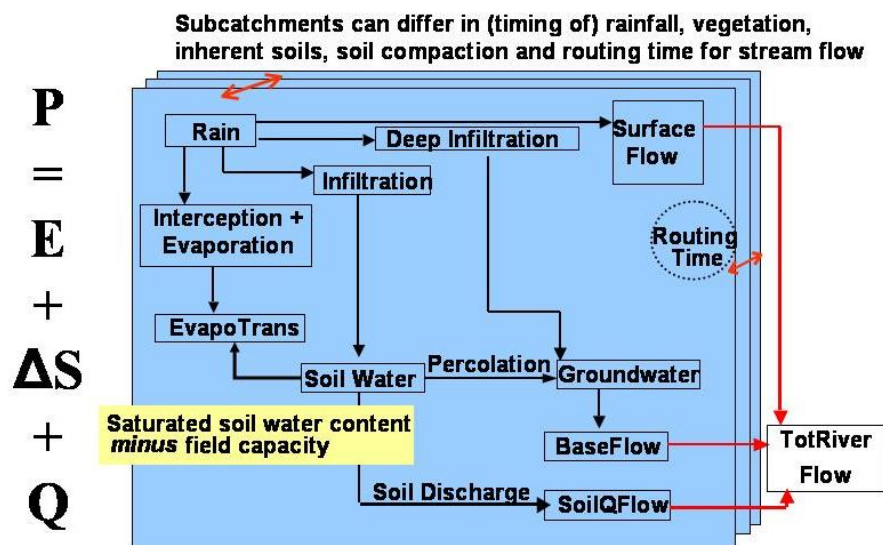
Subcatchments can differ in (timing of) rainfall, vegetation, inherent soils, soil compaction and routing time for stream flow

P
=
E
+
ΔS
+
Q

Rain

Deep Infiltration

Surface Flow

Infiltration

Interception + Evaporation

Routing Time

EvapoTrans

Soil Water

Percolation

Groundwater

Saturated soil water content *minus* field capacity

BaseFlow

TotRiver Flow

Soil Discharge

SoilQFlow